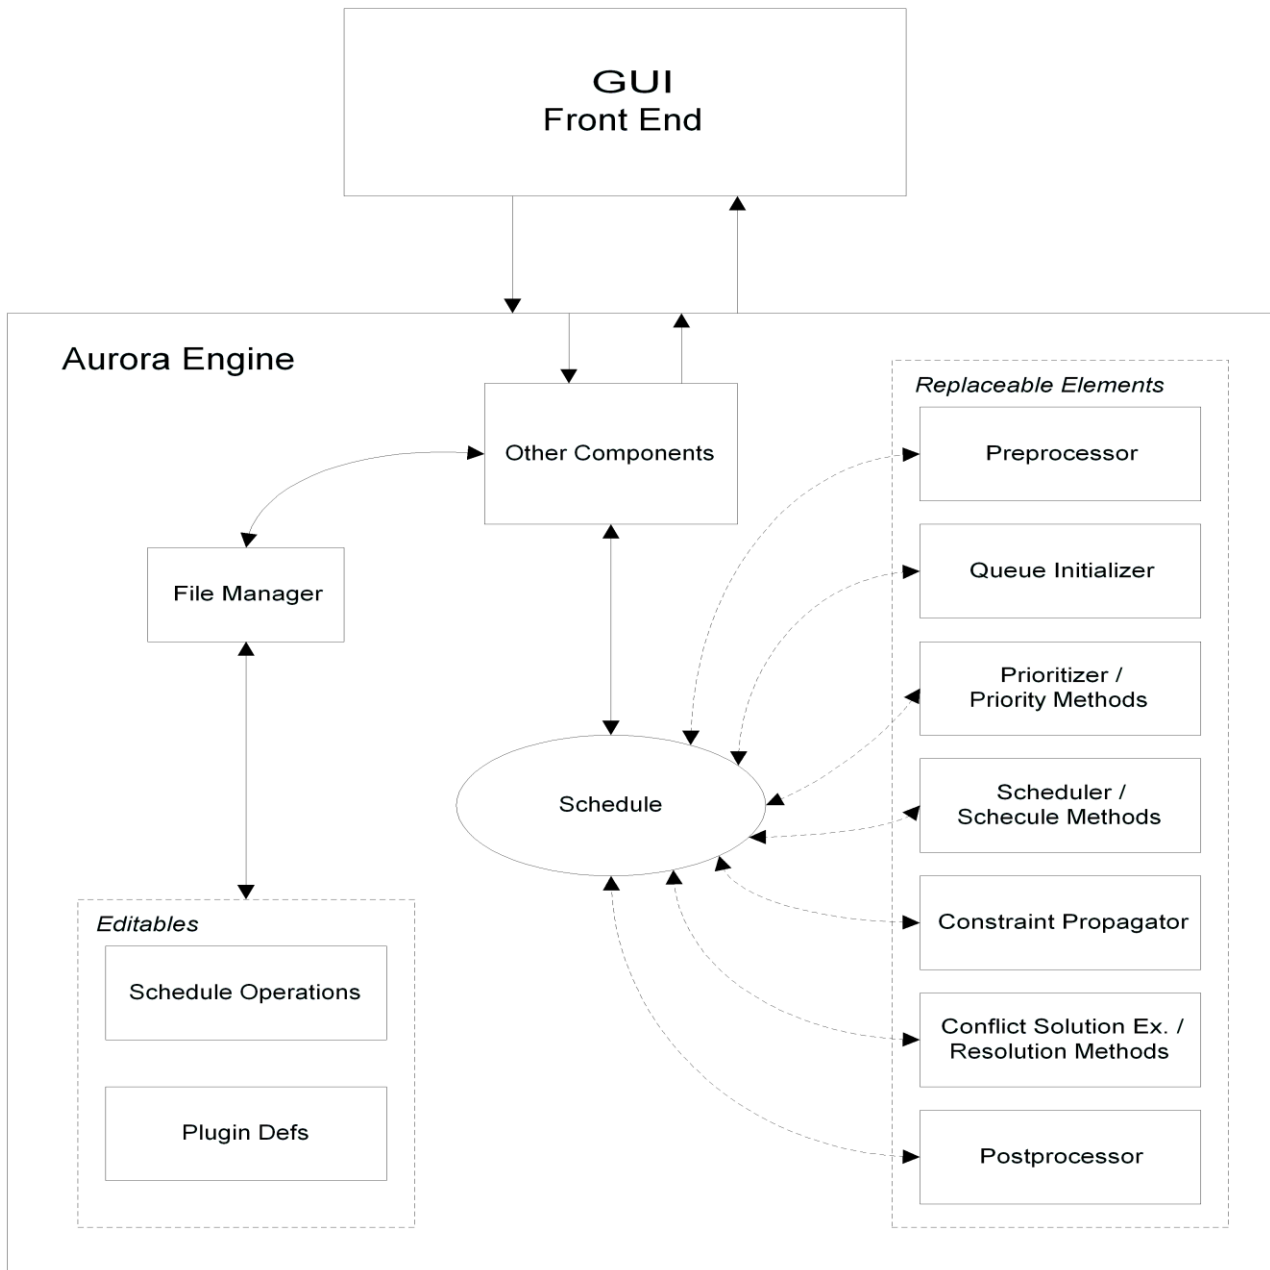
GUI
Front End

Aurora Engine

Other Components

File Manager

Schedule

Editables

Schedule Operations

Plugin Defs

Replaceable Elements

Preprocessor

Queue Initializer

Prioritizer / Priority Methods

Scheduler / Schecule Methods

Constraint Propagator

Conflict Solution Ex. / Resolution Methods

Postprocessor